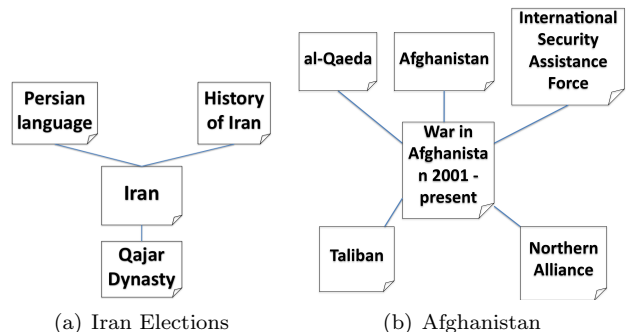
Persian language

History of Iran

Iran

Qajar Dynasty

(a) Iran Elections

al-Qaeda

Afghanistan

International Security Assistance Force

War in Afghanista n 2001 - present

Taliban

Northern Alliance

(b) Afghanistan